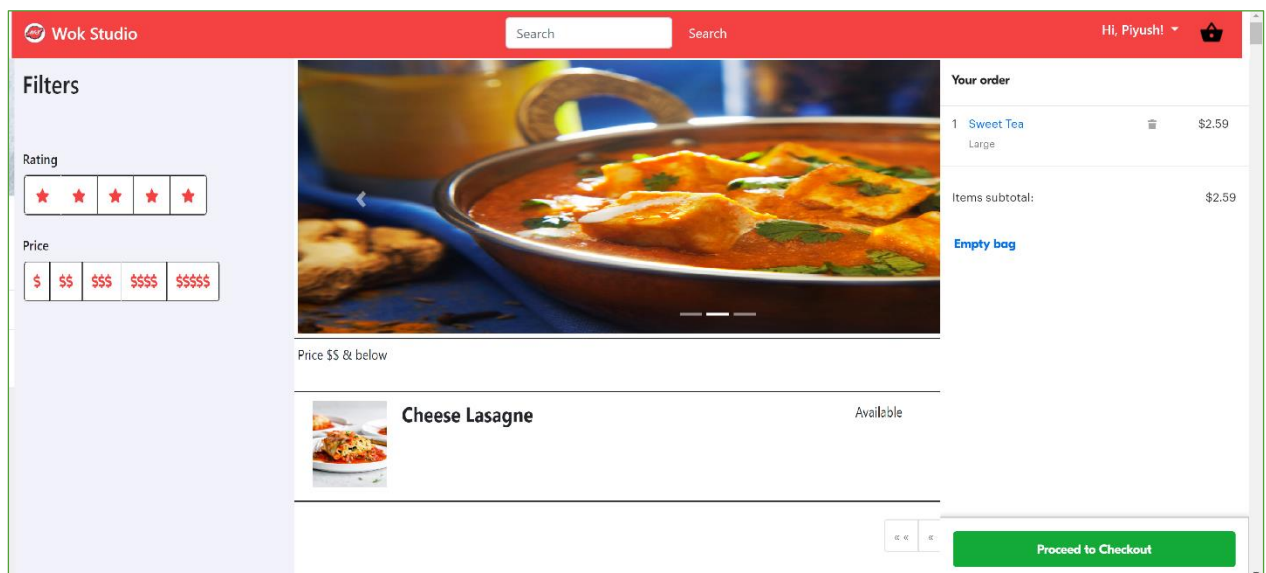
Wok Studio

Search

Search

Hi, Piyush!

Filters

Rating

★ ★ ★ ★ ★

Price

| $ | $$ | $$$ | $$$$ | $$$$$ |
|---|---|---|---|---|

Price $$ & below

Cheese Lasagne

Available

«« «

Your order

1 Sweet Tea $2.59

Large

Items subtotal: $2.59

Empty bag

Proceed to Checkout